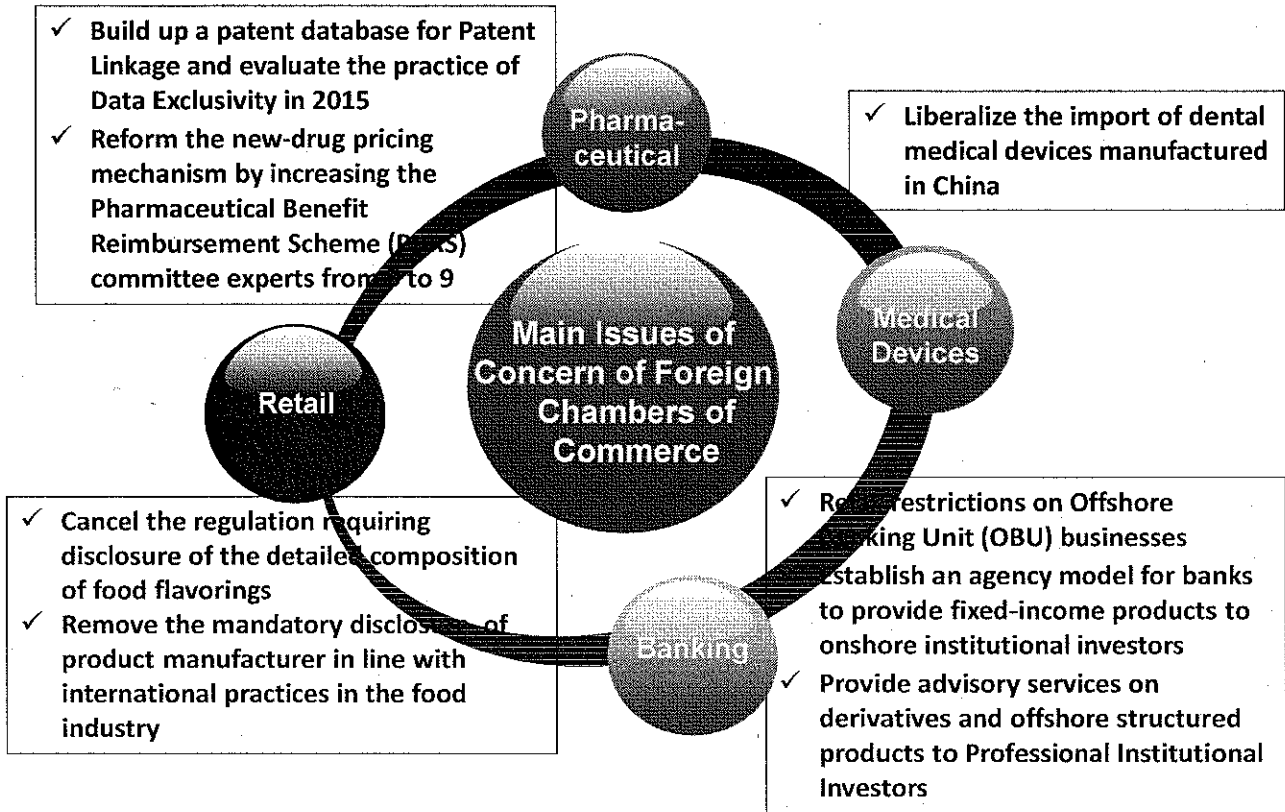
✓ Build up a patent database for Patent Linkage and evaluate the practice of Data Exclusivity in 2015

✓ Reform the new-drug pricing mechanism by increasing the Pharmaceutical Benefit Reimbursement Scheme ([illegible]S) committee experts from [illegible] to 9

Pharmaceutical

✓ Liberalize the import of dental medical devices manufactured in China

Main Issues of Concern of Foreign Chambers of Commerce

Retail

Medical Devices

Banking

✓ Cancel the regulation requiring disclosure of the detailed composition of food flavorings

✓ Remove the mandatory disclos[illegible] of product manufacturer in line with international practices in the food industry

✓ Re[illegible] restrictions on Offshore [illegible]king Unit (OBU) businesses

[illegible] Establish an agency model for banks to provide fixed-income products to onshore institutional investors

✓ Provide advisory services on derivatives and offshore structured products to Professional Institutional Investors